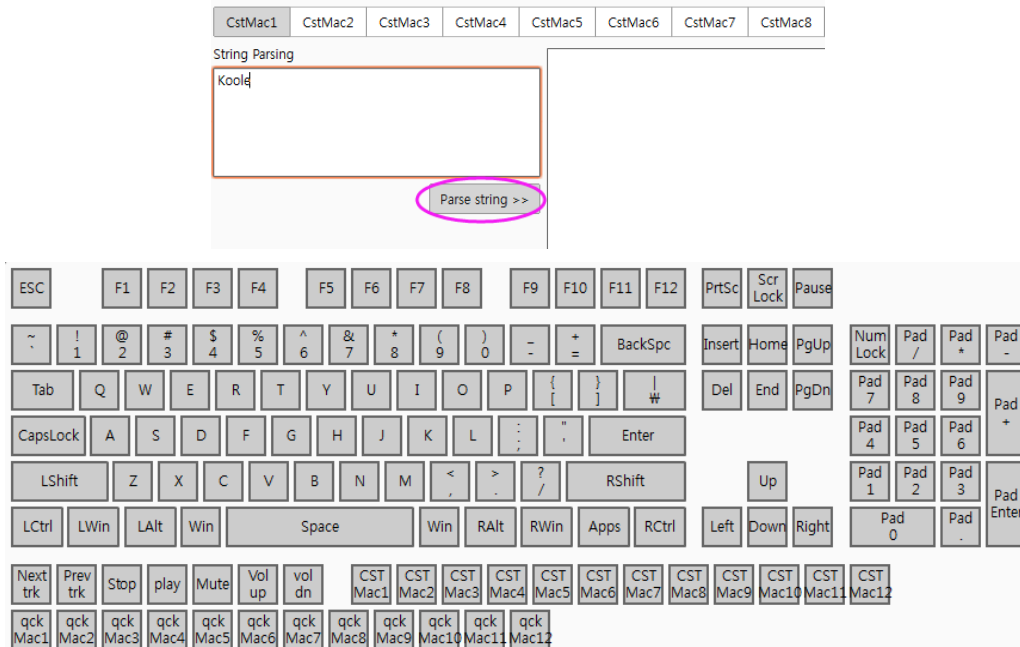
CstMac1 CstMac2 CstMac3 CstMac4 CstMac5 CstMac6 CstMac7 CstMac8

String Parsing

Koole

Parse string >>

ESC F1 F2 F3 F4 F5 F6 F7 F8 F9 F10 F11 F12 PrtSc Scr Lock Pause

~ ` ! 1 @ 2 # 3 $ 4 % 5 ^ 6 & 7 * 8 ( 9 ) 0 _ - + = BackSpc Insert Home PgUp Num Lock Pad / Pad * Pad -

Tab Q W E R T Y U I O P { [ } ] | ₩ Del End PgDn Pad 7 Pad 8 Pad 9 Pad +

CapsLock A S D F G H J K L : ; " ' Enter Pad 4 Pad 5 Pad 6

LShift Z X C V B N M < , > . ? / RShift Up Pad 1 Pad 2 Pad 3 Pad Enter

LCtrl LWin LAlt Win Space Win RAlt RWin Apps RCtrl Left Down Right Pad 0 Pad .

Next trk Prev trk Stop play Mute Vol up vol dn CST Mac1 CST Mac2 CST Mac3 CST Mac4 CST Mac5 CST Mac6 CST Mac7 CST Mac8 CST Mac9 CST Mac10 CST Mac11 CST Mac12

qck Mac1 qck Mac2 qck Mac3 qck Mac4 qck Mac5 qck Mac6 qck Mac7 qck Mac8 qck Mac9 qck Mac10 qck Mac11 qck Mac12